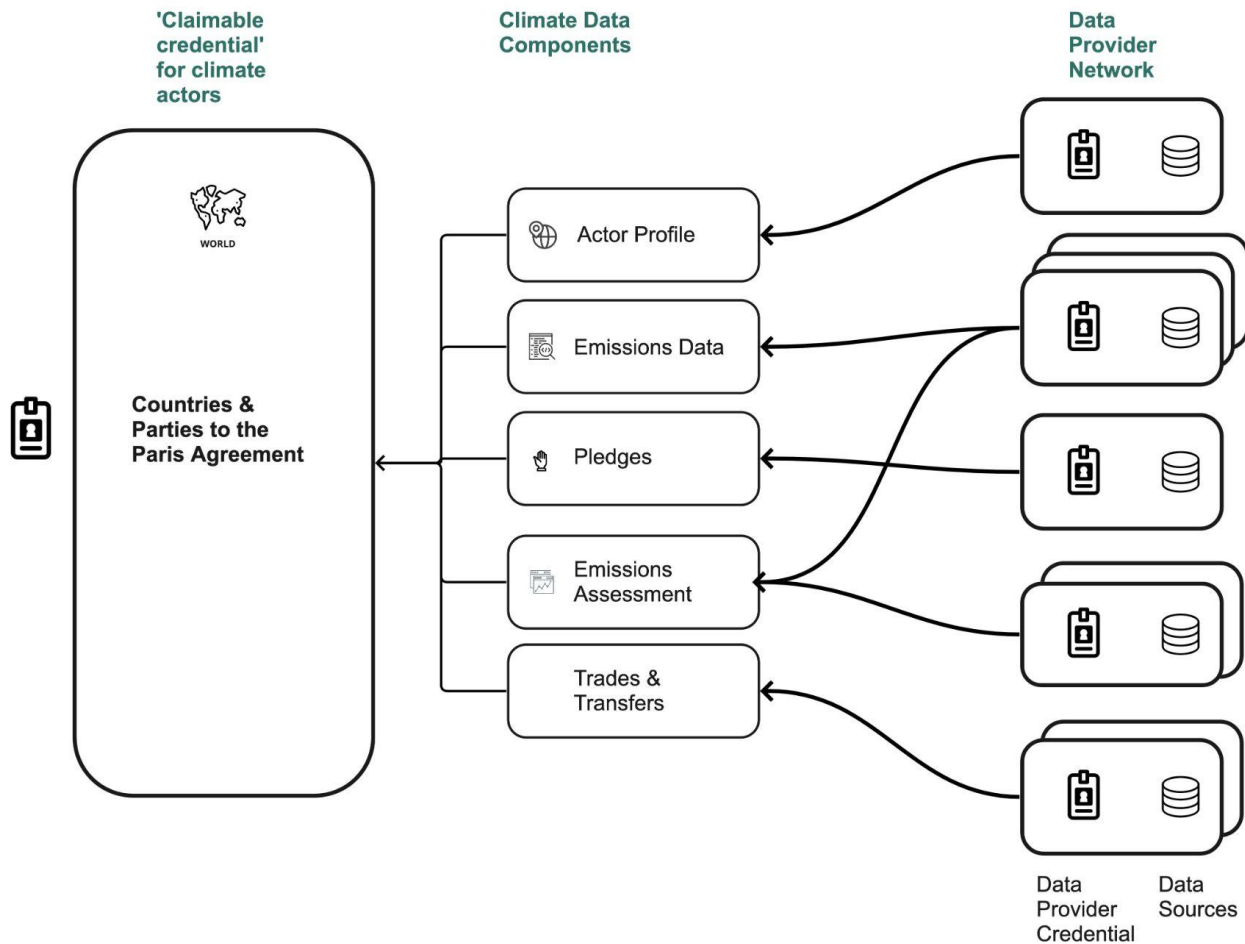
'Claimable credential' for climate actors

Climate Data Components

Data Provider Network

WORLD

Countries & Parties to the Paris Agreement

Actor Profile

Emissions Data

Pledges

Emissions Assessment

Trades & Transfers

Data Provider Credential

Data Sources